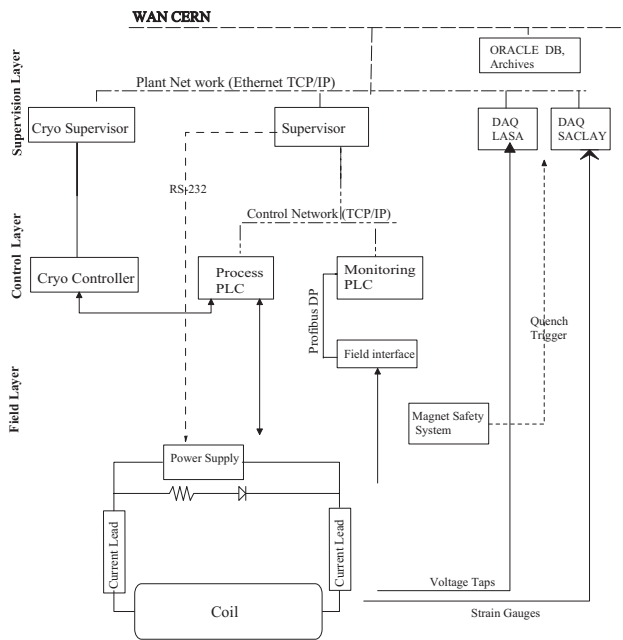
WAN CERN

ORACLE DB, Archives

Supervision Layer

Plant Net work (Ethernet TCP/IP)

Cryo Supervisor

Supervisor

DAQ LASA

DAQ SACLAY

RS 232

Control Layer

Control Network (TCP/IP)

Cryo Controller

Process PLC

Monitoring PLC

Profibus DP

Quench Trigger

Field interface

Field Layer

Magnet Safety System

Power Supply

Current Lead

Current Lead

Voltage Taps

Coil

Strain Gauges